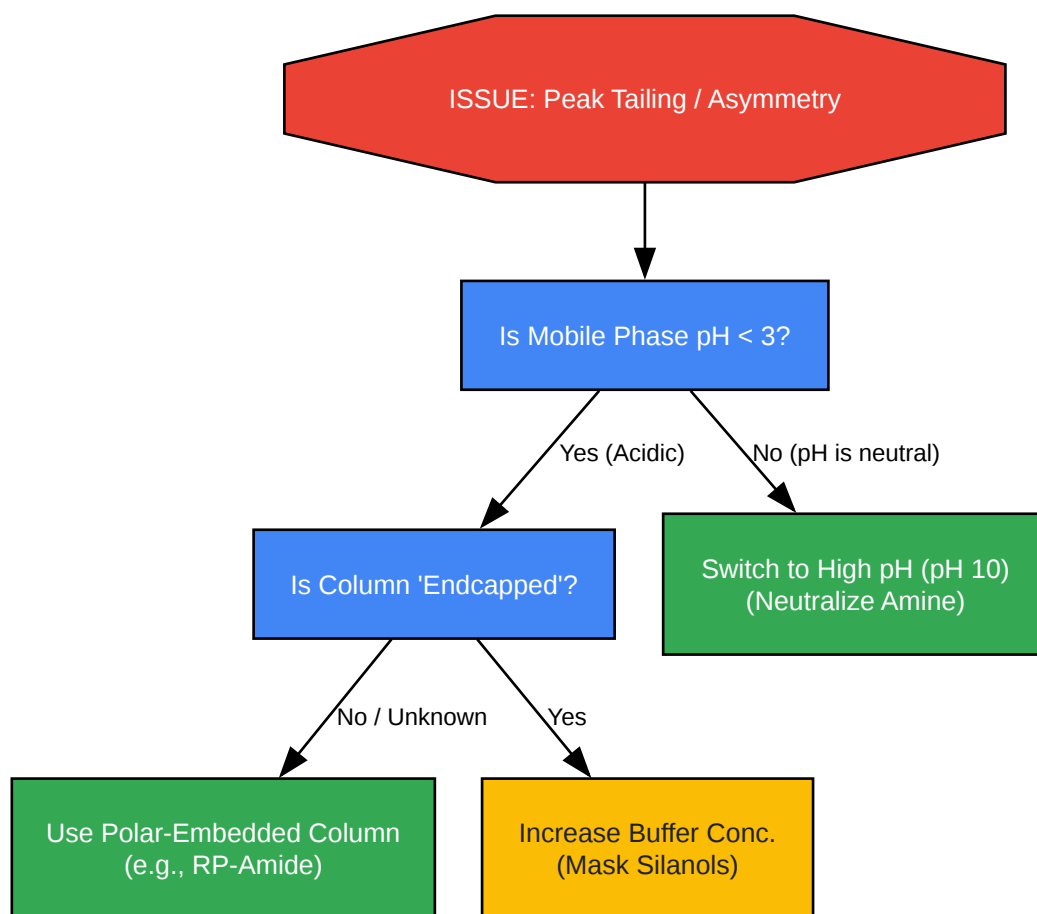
ISSUE: Peak Tailing / Asymmetry

Is Mobile Phase pH < 3?

Yes (Acidic)

No (pH is neutral)

Is Column 'Endcapped'?

Switch to High pH (pH 10)
(Neutralize Amine)

No / Unknown

Yes

Use Polar-Embedded Column
(e.g., RP-Amide)

Increase Buffer Conc.
(Mask Silanols)